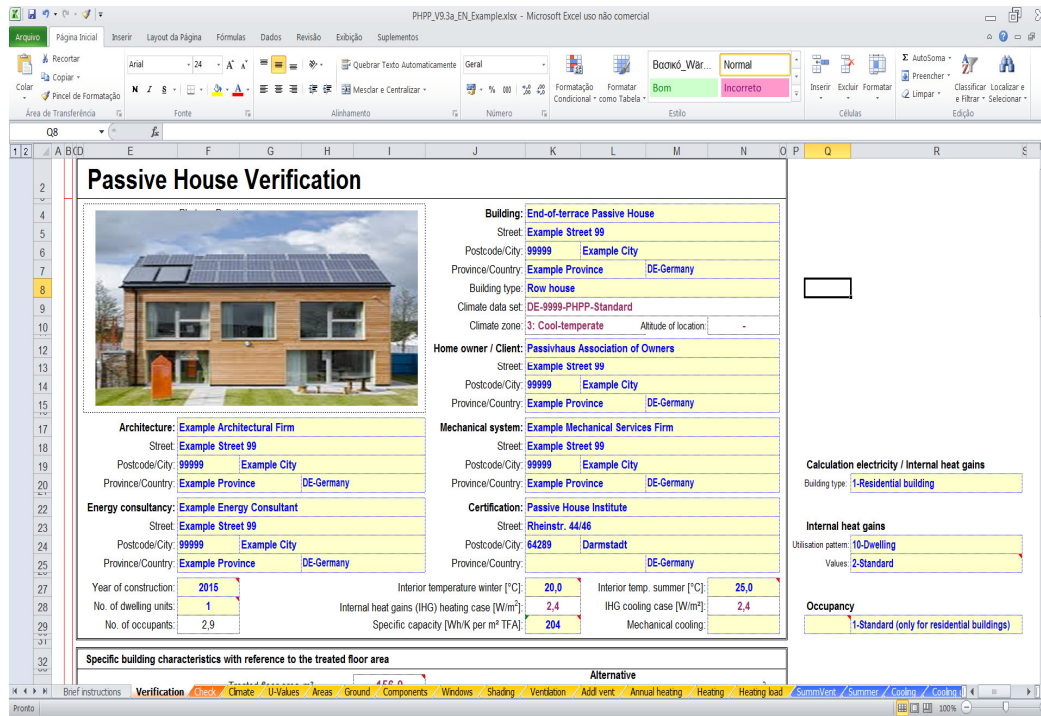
PHPP_V9.3a_EN_Example.xlsx - Microsoft Excel uso não comercial

Arquivo | Página Inicial | Inserir | Layout da Página | Fórmulas | Dados | Revisão | Exibição | Suplementos

Colar | Recortar | Copiar | Pincel de Formatação | Área de Transferência
Arial | 24 | N I S | Fonte
Quebrar Texto Automaticamente | Mesclar e Centralizar | Alinhamento
Geral | % 000 | Número
Formatação Condicional | Formatar como Tabela | Βασικό_Wär... | Normal | Bom | Incorreto | Estilo
Inserir | Excluir | Formatar | Células
AutoSoma | Preencher | Limpar | Classificar e Filtrar | Localizar e Selecionar | Edição

Q8 | $f_x$

Passive House Verification

Building: End-of-terrace Passive House
Street: Example Street 99
Postcode/City: 99999 | Example City
Province/Country: Example Province | DE-Germany
Building type: Row house
Climate data set: DE-9999-PHPP-Standard
Climate zone: 3: Cool-temperate | Altitude of location: -
Home owner / Client: Passivhaus Association of Owners
Street: Example Street 99
Postcode/City: 99999 | Example City
Province/Country: Example Province | DE-Germany

Architecture: Example Architectural Firm
Street: Example Street 99
Postcode/City: 99999 | Example City
Province/Country: Example Province | DE-Germany
Mechanical system: Example Mechanical Services Firm
Street: Example Street 99
Postcode/City: 99999 | Example City
Province/Country: Example Province | DE-Germany

Energy consultancy: Example Energy Consultant
Street: Example Street 99
Postcode/City: 99999 | Example City
Province/Country: Example Province | DE-Germany
Certification: Passive House Institute
Street: Rheinstr. 44/46
Postcode/City: 64289 | Darmstadt
Province/Country: | DE-Germany

Year of construction: 2015
No. of dwelling units: 1
No. of occupants: 2,9
Interior temperature winter [°C]: 20,0
Internal heat gains (IHG) heating case [W/m²]: 2,4
Specific capacity [Wh/K per m² TFA]: 204
Interior temp. summer [°C]: 25,0
IHG cooling case [W/m²]: 2,4
Mechanical cooling:

Calculation electricity / Internal heat gains
Building type: 1-Residential building
Internal heat gains
Utilisation pattern: 10-Dwelling
Values: 2-Standard
Occupancy
1-Standard (only for residential buildings)

Specific building characteristics with reference to the treated floor area
Alternative

Brief instructions | Verification | Check | Climate | U-Values | Areas | Ground | Components | Windows | Shading | Ventilation | Addl vent | Annual heating | Heating | Heating load | SummVent | Summer | Cooling | Cooling

Pronto | 100%